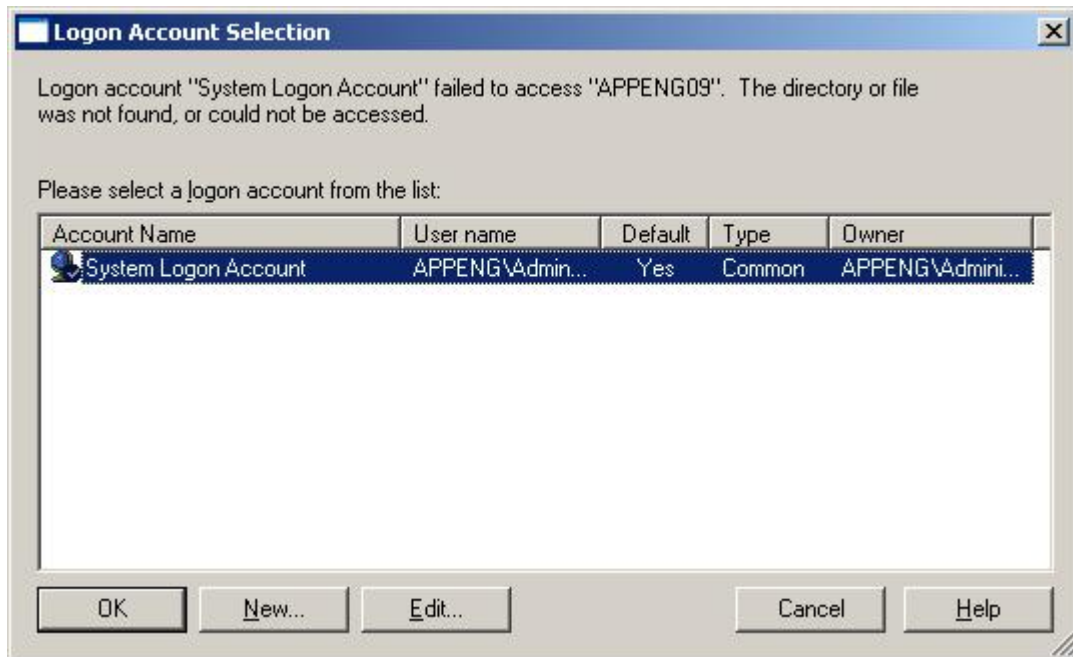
Logon Account Selection

Logon account "System Logon Account" failed to access "APPENG09". The directory or file was not found, or could not be accessed.

Please select a logon account from the list:

| Account Name | User name | Default | Type | Owner |
|---|---|---|---|---|
| System Logon Account | APPENG\Admin... | Yes | Common | APPENG\Admini... |

OK New... Edit... Cancel Help